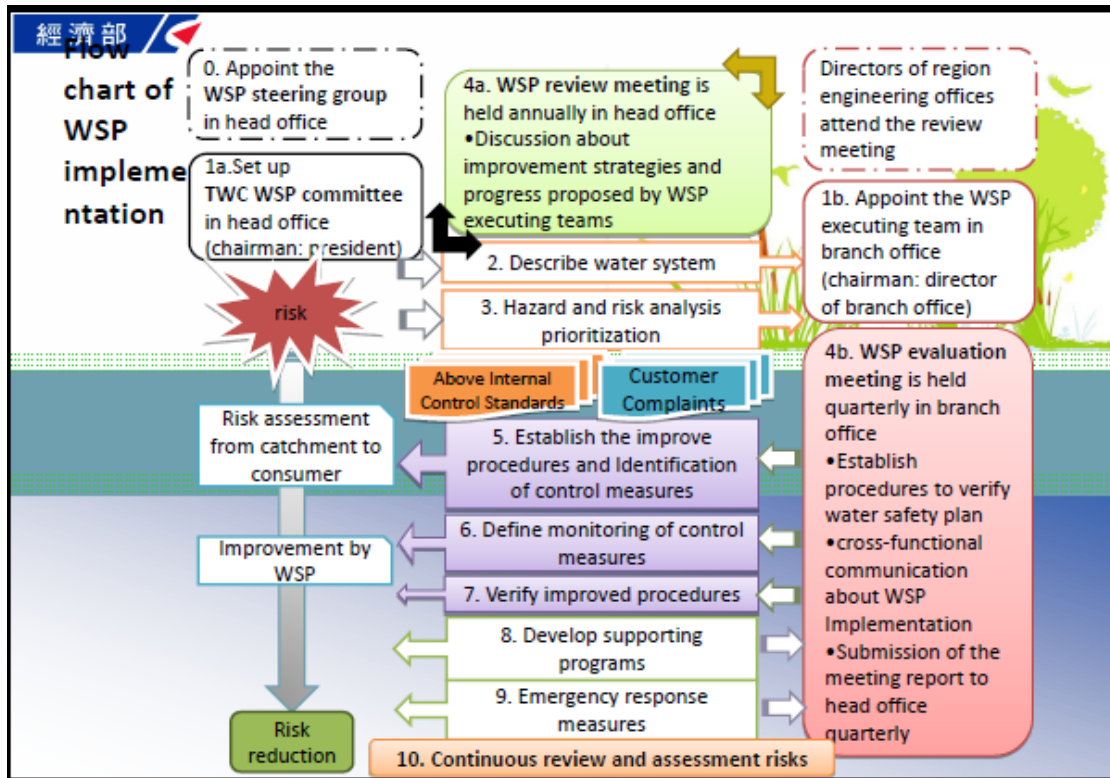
經濟部

Flow chart of WSP implementation

0. Appoint the WSP steering group in head office

1a.Set up TWC WSP committee in head office (chairman: president)

4a. WSP review meeting is held annually in head office
•Discussion about improvement strategies and progress proposed by WSP executing teams

Directors of region engineering offices attend the review meeting

1b. Appoint the WSP executing team in branch office (chairman: director of branch office)

risk

2. Describe water system

3. Hazard and risk analysis prioritization

Above Internal Control Standards

Customer Complaints

4b. WSP evaluation meeting is held quarterly in branch office
•Establish procedures to verify water safety plan
•cross-functional communication about WSP Implementation
•Submission of the meeting report to head office quarterly

Risk assessment from catchment to consumer

5. Establish the improve procedures and Identification of control measures

Improvement by WSP

6. Define monitoring of control measures

7. Verify improved procedures

8. Develop supporting programs

9. Emergency response measures

Risk reduction

10. Continuous review and assessment risks